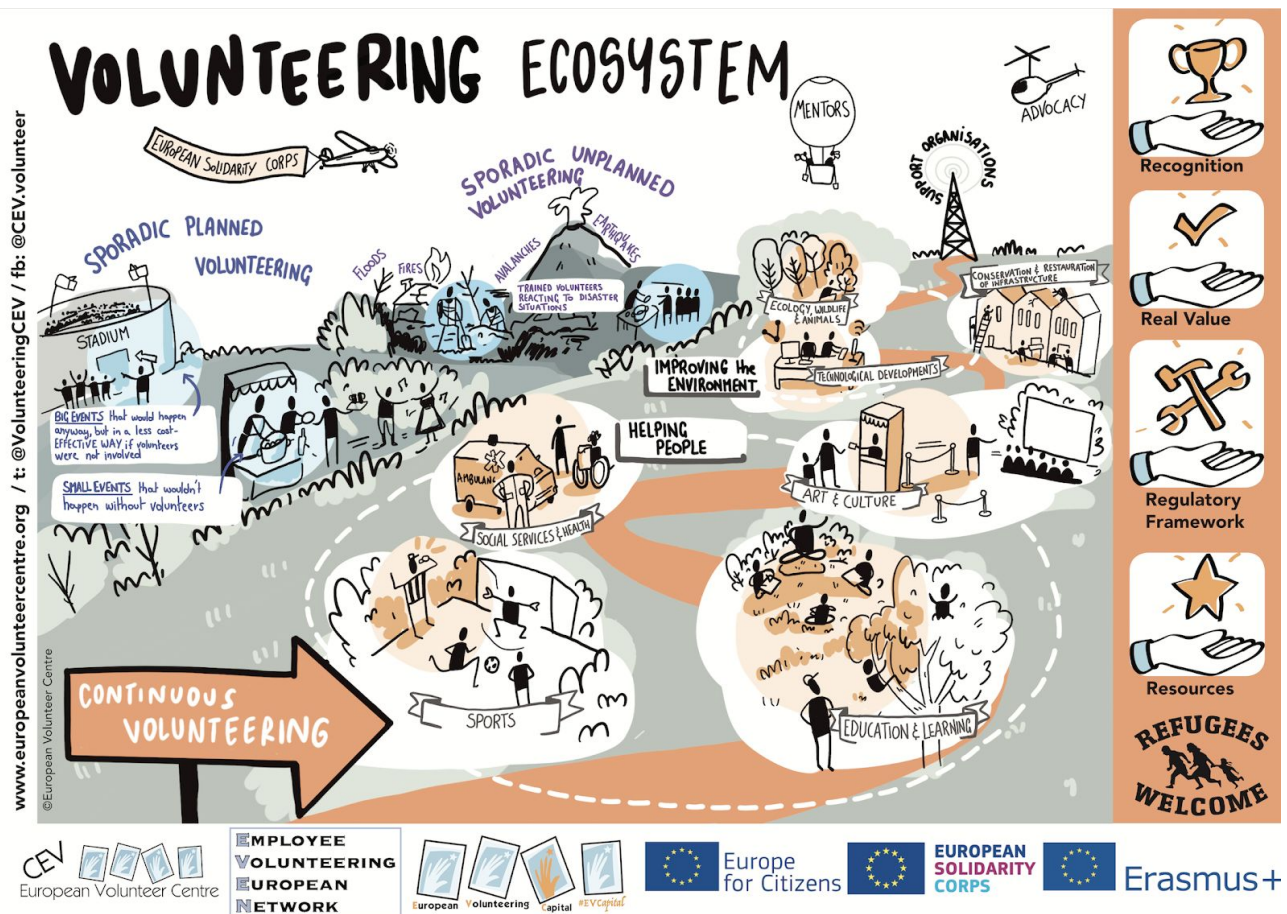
VOLUNTEERING ECOSYSTEM

www.europeanvolunteercentre.org / t: @VolunteeringCEV / fb: @CEV.volunteer

EUROPEAN SOLIDARITY CORPS

MENTORS

ADVOCACY

SUPPORT ORGANISATIONS

SPORADIC UNPLANNED VOLUNTEERING

SPORADIC PLANNED VOLUNTEERING

FLOODS FIRES AVALANCHES EARTHQUAKES

TRAINED VOLUNTEERS REACTING TO DISASTER SITUATIONS

STADIUM

BIG EVENTS that would happen anyway, but in a less cost-EFFECTIVE WAY if volunteers were not involved

SMALL EVENTS that wouldn't happen without volunteers

ECOLOGY, WILDLIFE & ANIMALS

CONSERVATION & RESTAURATION OF INFRASTRUCTURE

IMPROVING the ENVIRONMENT

TECNOLOGICAL DEVELOPMENTS

HELPING PEOPLE

AMBULANCE

SOCIAL SERVICES & HEALTH

ART & CULTURE

SPORTS

EDUCATION & LEARNING

CONTINUOUS VOLUNTEERING

©European Volunteer Centre

Recognition

Real Value

Regulatory Framework

Resources

REFUGEES WELCOME

CEV European Volunteer Centre

EMPLOYEE VOLUNTEERING EUROPEAN NETWORK

European Volunteering Capital #EVCapital

Europe for Citizens

EUROPEAN SOLIDARITY CORPS

Erasmus+